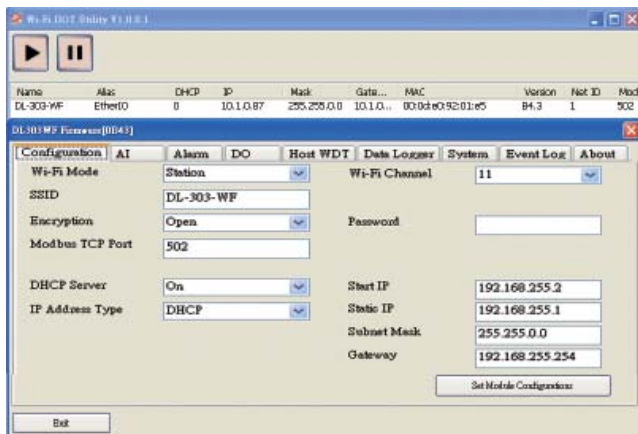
Wi-Fi DOT Utility V1.0.0.1

| Name | Alias | DHCP | IP | Mask | Gate... | MAC | Version | Net ID | Mod |
|---|---|---|---|---|---|---|---|---|---|
| DL-303-WF | Ether0 | 0 | 10.1.0.87 | 255.255.0.0 | 10.1.0... | 00:0d:e0:92:01:e5 | B4.3 | 1 | 502 |

DL303WF Firmware[B043]

Configuration AI Alarm DO Host WDT Data Logger System Event Log About

Wi-Fi Mode Station
SSID DL-303-WF
Encryption Open
Modbus TCP Port 502
DHCP Server On
IP Address Type DHCP

Wi-Fi Channel 11
Password
Start IP 192.168.255.2
Static IP 192.168.255.1
Subnet Mask 255.255.0.0
Gateway 192.168.255.254

Set Module Configurations

Exit